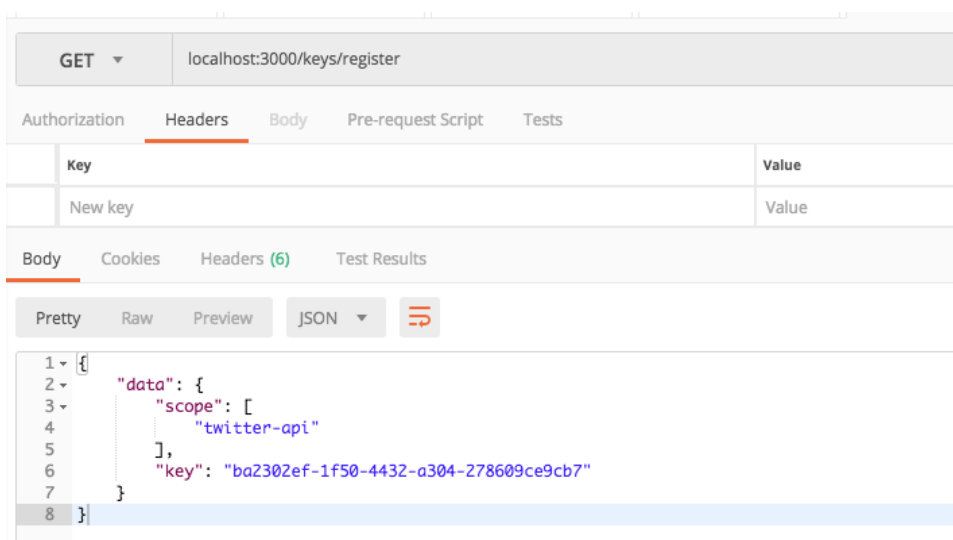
GET ▾ localhost:3000/keys/register

Authorization Headers Body Pre-request Script Tests

| Key | Value |
|---|---|
| New key | Value |

Body Cookies Headers (6) Test Results

Pretty Raw Preview JSON ▾

1 {
2     "data": {
3         "scope": [
4             "twitter-api"
5         ],
6         "key": "ba2302ef-1f50-4432-a304-278609ce9cb7"
7     }
8 }